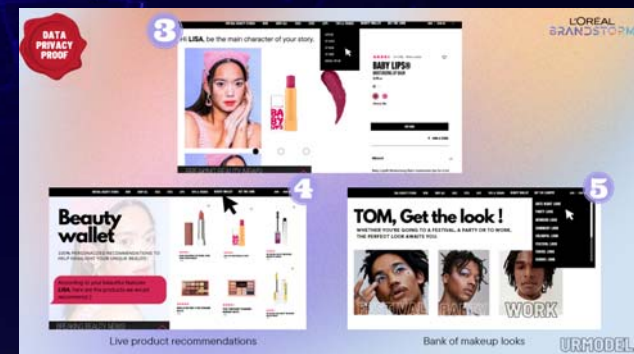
DATA PRIVACY PROOF

L'ORÉAL BRANDSTORM

3

Hi LISA, be the main character of your story.

BABY LIPS®

4

Beauty wallet

According to your beautiful features LISA, here are the products we would recommend !

5

TOM, Get the look !

WHETHER YOU'RE GOING TO A FESTIVAL, A PARTY OR TO WORK, THE PERFECT LOOK AWAITS YOU

FESTIVAL

PARTY

WORK

Live product recommendations

Bank of makeup looks

URMODEL